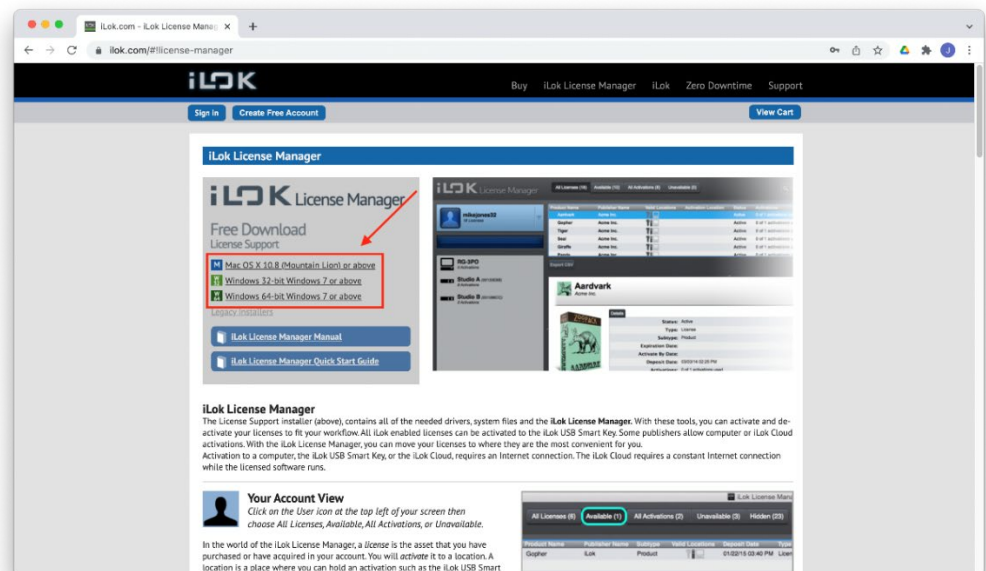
iLok.com - iLok License Manag ×

ilok.com/#!license-manager

iLOK

Buy iLok License Manager iLok Zero Downtime Support

Sign in Create Free Account View Cart

iLok License Manager

iLOK License Manager

Free Download
License Support

Mac OS X 10.8 (Mountain Lion) or above
Windows 32-bit Windows 7 or above
Windows 64-bit Windows 7 or above
Legacy installers

iLok License Manager Manual

iLok License Manager Quick Start Guide

iLOK License Manager

All Licenses (10) Available (10) All Activations (0) Unavailable (0)

mikejones33

RG-3PO

Studio A

Studio B

Aardvark
Acme Inc.

iLok License Manager
The License Support installer (above), contains all of the needed drivers, system files and the iLok License Manager. With these tools, you can activate and deactivate your licenses to fit your workflow. All iLok enabled licenses can be activated to the iLok USB Smart Key. Some publishers allow computer or iLok Cloud activations. With the iLok License Manager, you can move your licenses to where they are the most convenient for you.
Activation to a computer, the iLok USB Smart Key, or the iLok Cloud, requires an Internet connection. The iLok Cloud requires a constant Internet connection while the licensed software runs.

Your Account View
Click on the User icon at the top left of your screen then choose All Licenses, Available, All Activations, or Unavailable.

In the world of the iLok License Manager, a license is the asset that you have purchased or have acquired in your account. You must activate it to a location. A location is a place where you can hold an activation such as the iLok USB Smart

iLok License Manag

All Licenses (6) Available (1) All Activations (2) Unavailable (3) Hidden (23)

Product Name Publisher Name Subtype Valid Locations Deposit Date Type Licen

Gopher iLok Product 01/02/15 03:40 PM Type Licen